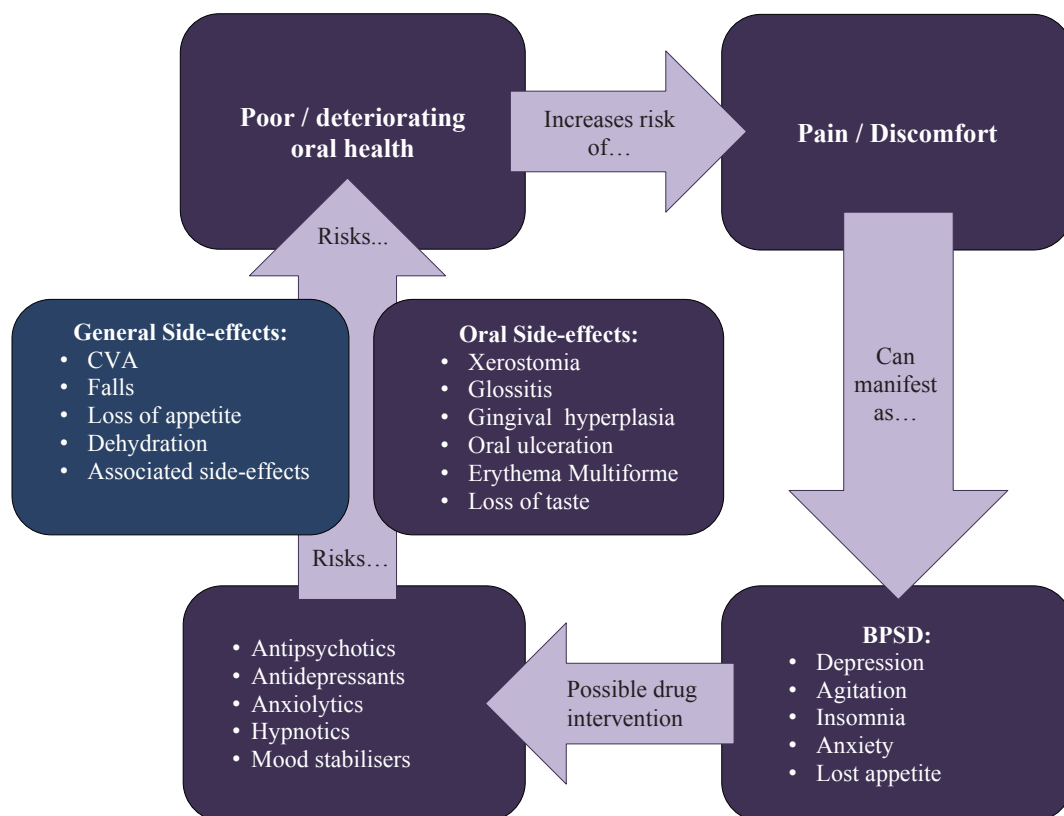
Poor / deteriorating oral health

Increases risk of…

Pain / Discomfort

Risks...

General Side-effects:
- CVA
- Falls
- Loss of appetite
- Dehydration
- Associated side-effects

Oral Side-effects:
- Xerostomia
- Glossitis
- Gingival hyperplasia
- Oral ulceration
- Erythema Multiforme
- Loss of taste

Can manifest as…

Risks…

- Antipsychotics
- Antidepressants
- Anxiolytics
- Hypnotics
- Mood stabilisers

Possible drug intervention

BPSD:
- Depression
- Agitation
- Insomnia
- Anxiety
- Lost appetite